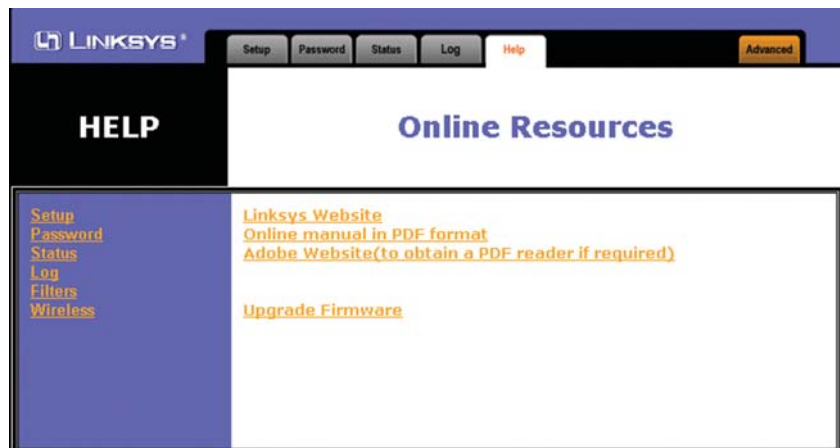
LINKSYS®

Setup Password Status Log Help Advanced

HELP

Online Resources

Setup
Password
Status
Log
Filters
Wireless

Linksys Website
Online manual in PDF format
Adobe Website(to obtain a PDF reader if required)

Upgrade Firmware